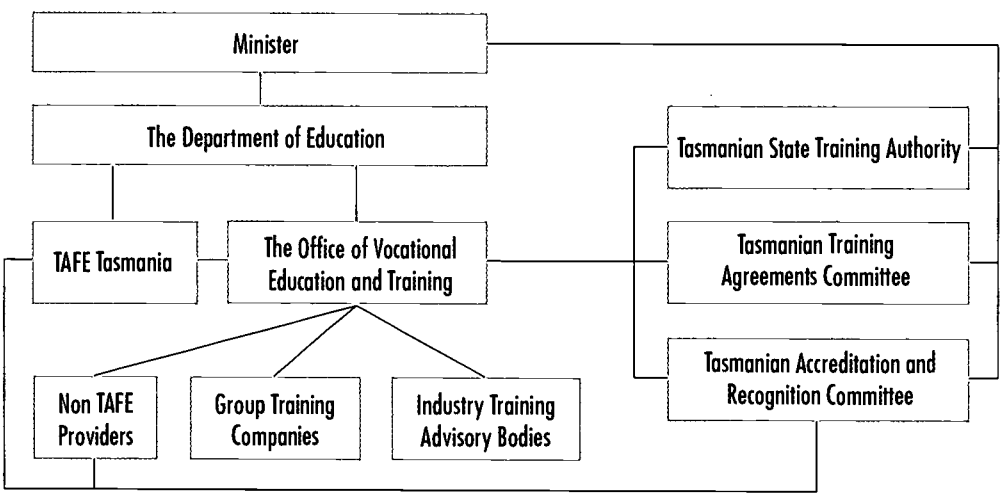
Minister

The Department of Education

TAFE Tasmania

The Office of Vocational Education and Training

Tasmanian State Training Authority

Tasmanian Training Agreements Committee

Tasmanian Accreditation and Recognition Committee

Non TAFE Providers

Group Training Companies

Industry Training Advisory Bodies